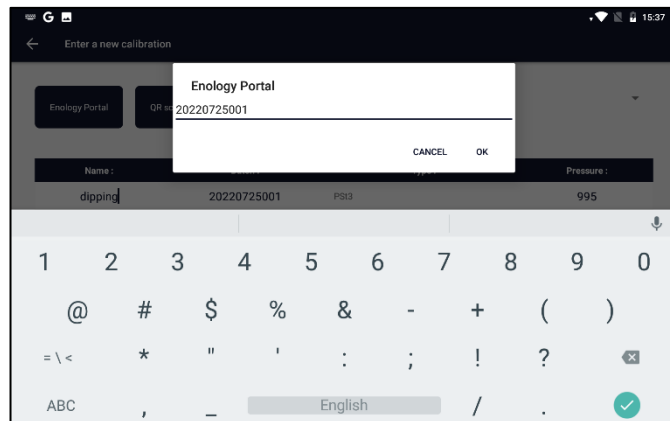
G 15:37

Enter a new calibration

Enology Portal

QR sc

Enology Portal

20220725001

CANCEL OK

Name:

Pressure:

dipping 20220725001 PSI3 995

1 2 3 4 5 6 7 8 9 0

@ # $ % & - + ( )

= \ < * " ' : ; ! ?

ABC , _ English / .